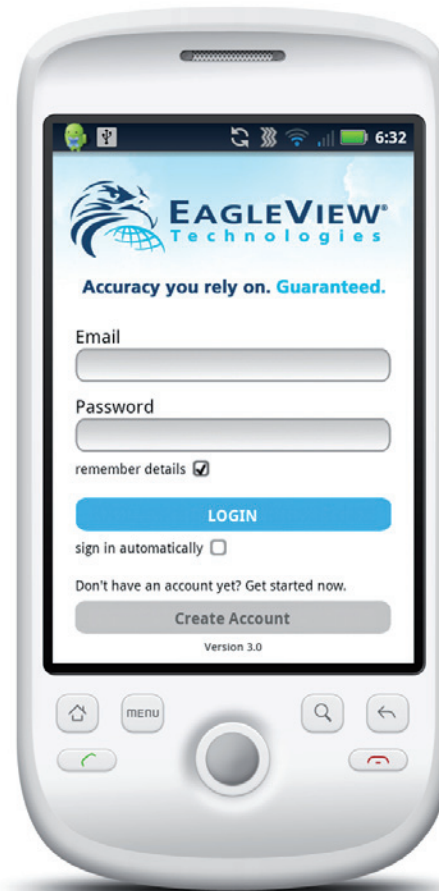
6:32

EAGLEVIEW®
Technologies

Accuracy you rely on. Guaranteed.

Email

Password

remember details

LOGIN

sign in automatically

Don't have an account yet? Get started now.

Create Account

Version 3.0

MENU